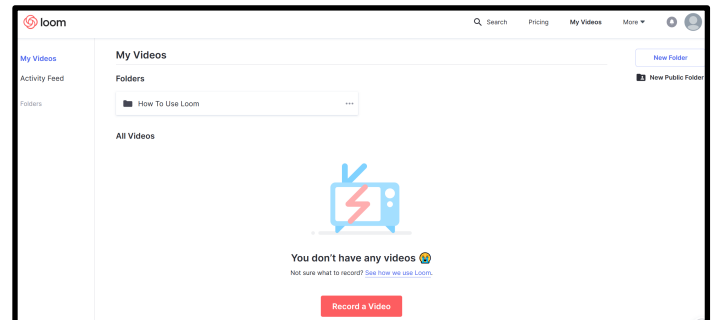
loom

Search Pricing My Videos More

My Videos
Activity Feed

Folders

My Videos

Folders

How To Use Loom

All Videos

You don't have any videos 😭
Not sure what to record? See how we use Loom.

Record a Video

New Folder

New Public Folder